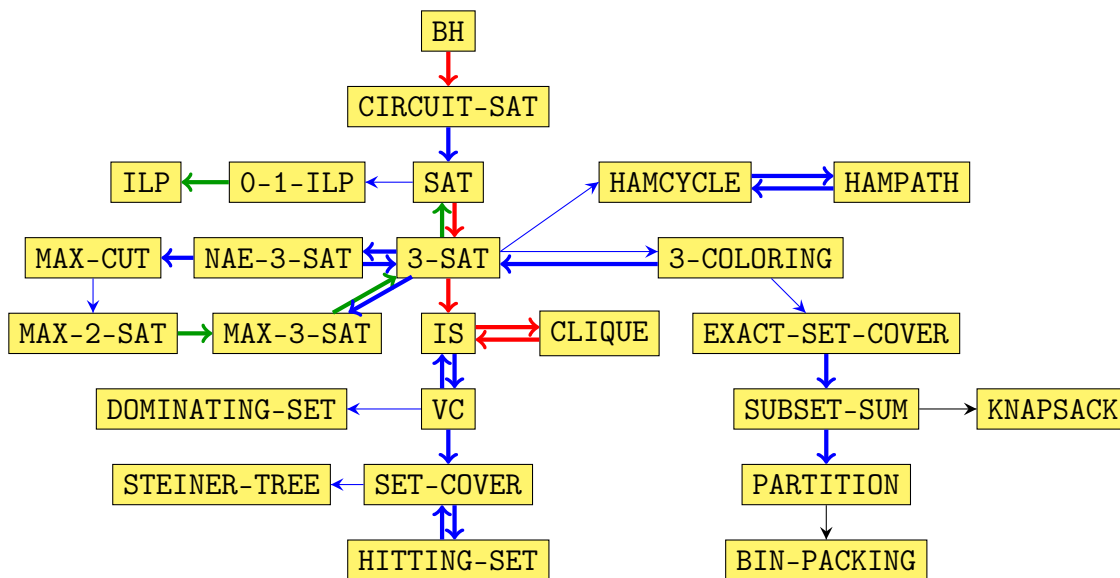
BH

CIRCUIT-SAT

ILP

0-1-ILP

SAT

HAMCYCLE

HAMPATH

MAX-CUT

NAE-3-SAT

3-SAT

3-COLORING

MAX-2-SAT

MAX-3-SAT

IS

CLIQUE

EXACT-SET-COVER

DOMINATING-SET

VC

SUBSET-SUM

KNAPSACK

STEINER-TREE

SET-COVER

PARTITION

HITTING-SET

BIN-PACKING